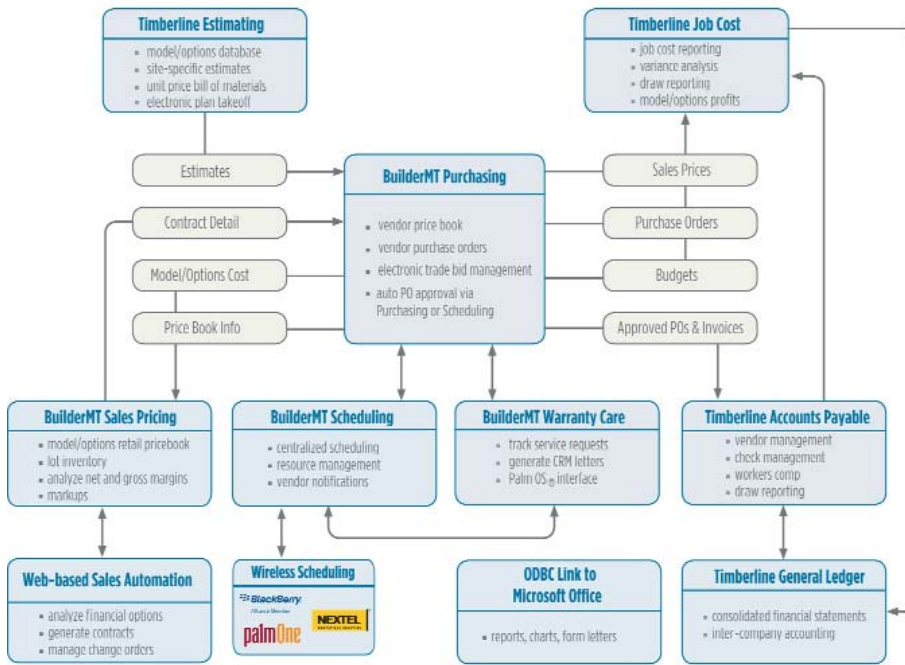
Timberline Estimating
- model/options database
- site-specific estimates
- unit price bill of materials
- electronic plan takeoff

Timberline Job Cost
- job cost reporting
- variance analysis
- draw reporting
- model/options profits

Estimates

Contract Detail

Model/Options Cost

Price Book Info

BuilderMT Purchasing
- vendor price book
- vendor purchase orders
- electronic trade bid management
- auto PO approval via Purchasing or Scheduling

Sales Prices

Purchase Orders

Budgets

Approved POs & Invoices

BuilderMT Sales Pricing
- model/options retail pricebook
- lot inventory
- analyze net and gross margins
- markups

BuilderMT Scheduling
- centralized scheduling
- resource management
- vendor notifications

BuilderMT Warranty Care
- track service requests
- generate CRM letters
- Palm OS® interface

Timberline Accounts Payable
- vendor management
- check management
- workers comp
- draw reporting

Web-based Sales Automation
- analyze financial options
- generate contracts
- manage change orders

Wireless Scheduling
BlackBerry
Alliance Member
palmOne
NEXTEL

ODBC Link to Microsoft Office
- reports, charts, form letters

Timberline General Ledger
- consolidated financial statements
- inter-company accounting